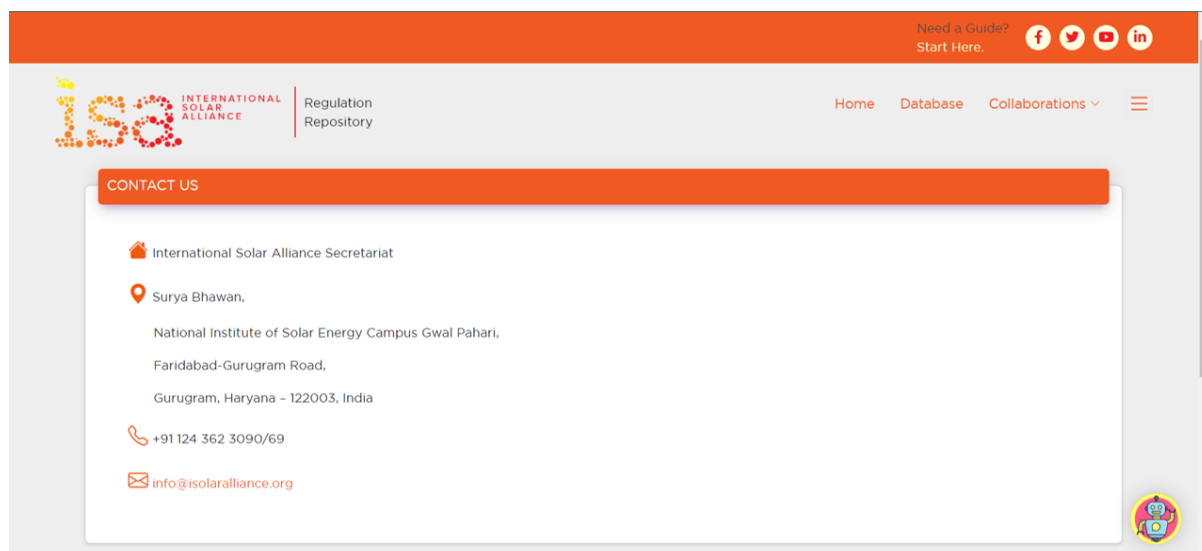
Need a Guide?
Start Here.

isa INTERNATIONAL SOLAR ALLIANCE

Regulation Repository

Home Database Collaborations

CONTACT US

International Solar Alliance Secretariat

Surya Bhawan,

National Institute of Solar Energy Campus Gwal Pahari,

Faridabad-Gurugram Road,

Gurugram, Haryana – 122003, India

+91 124 362 3090/69

info@isolaralliance.org